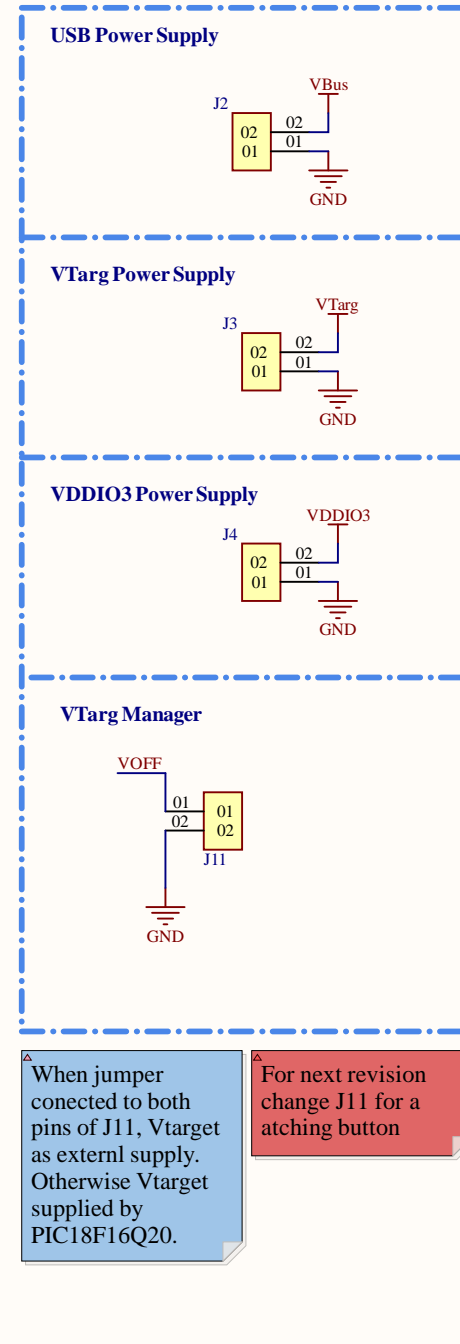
USB Power Supply

J2
VBus
02
01
02
01
GND

VTarg Power Supply

J3
VTarg
02
01
02
01
GND

VDDIO3 Power Supply

J4
VDDIO3
02
01
02
01
GND

VTarg Manager

VOFF
01
02
01
02
J11
GND

When jumper conected to both pins of J11, Vtarget as externl supply. Otherwise Vtarget supplied by PIC18F16Q20.

For next revision change J11 for a atching button